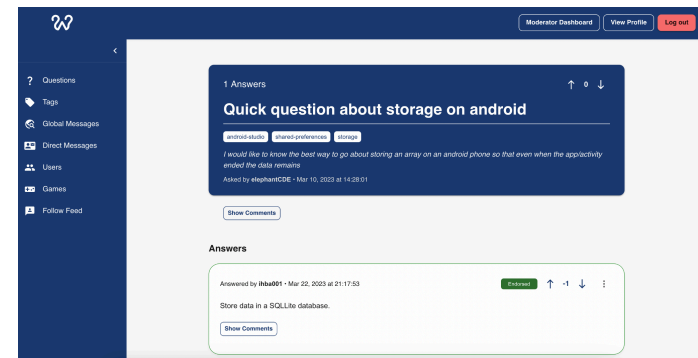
Moderator Dashboard
View Profile
Log out

<

Questions
Tags
Global Messages
Direct Messages
Users
Games
Follow Feed

1 Answers
↑ 0 ↓

Quick question about storage on android

android-studio
shared-preferences
storage

I would like to know the best way to go about storing an array on an android phone so that even when the app/activity ended the data remains

Asked by elephantCDE • Mar 10, 2023 at 14:28:01

Show Comments

Answers

Answered by ihba001 • Mar 22, 2023 at 21:17:53
Endorsed
↑ -1 ↓
⋮

Store data in a SQLLite database.

Show Comments